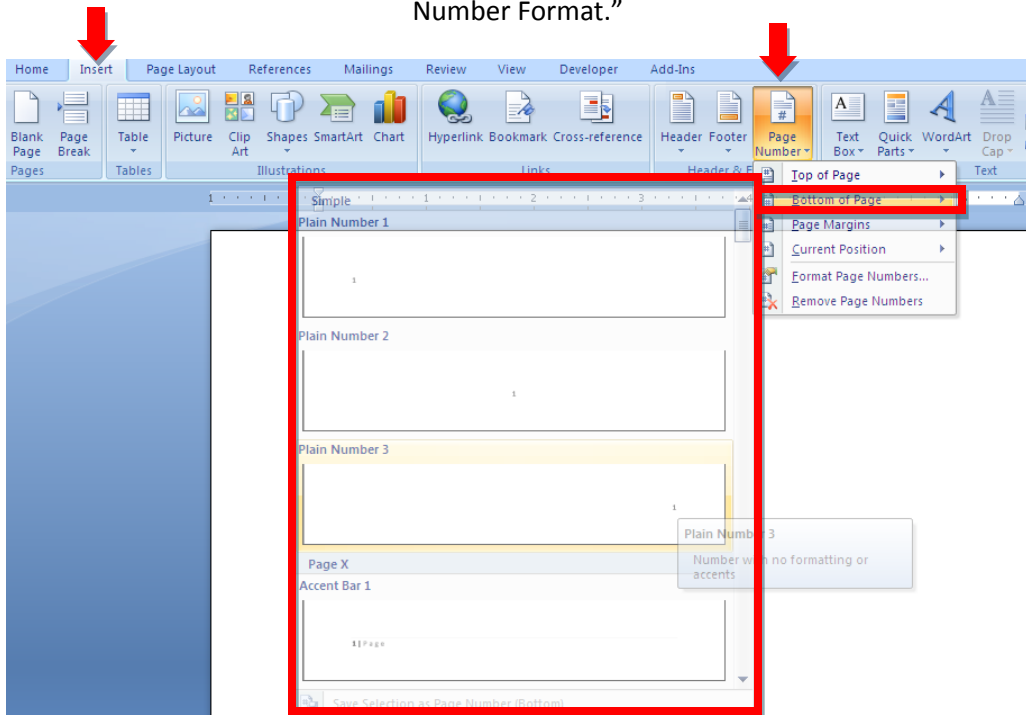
Number Format."

Home Insert Page Layout References Mailings Review View Developer Add-Ins

Blank Page
Page Break
Pages
Table
Tables
Picture
Clip Art
Shapes
SmartArt
Chart
Illustrations
Hyperlink
Bookmark
Cross-reference
Links
Header
Footer
Page Number
Header & F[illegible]
Text Box
Quick Parts
WordArt
Drop Cap
Text

Top of Page
Bottom of Page
Page Margins
Current Position
Format Page Numbers...
Remove Page Numbers

Simple
Plain Number 1
1
Plain Number 2
1
Plain Number 3
1
Plain Numb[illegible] 3
Number w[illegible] no formatting or accents
Page X
Accent Bar 1
1 | Page
Save Selection as Page Number (Bottom)